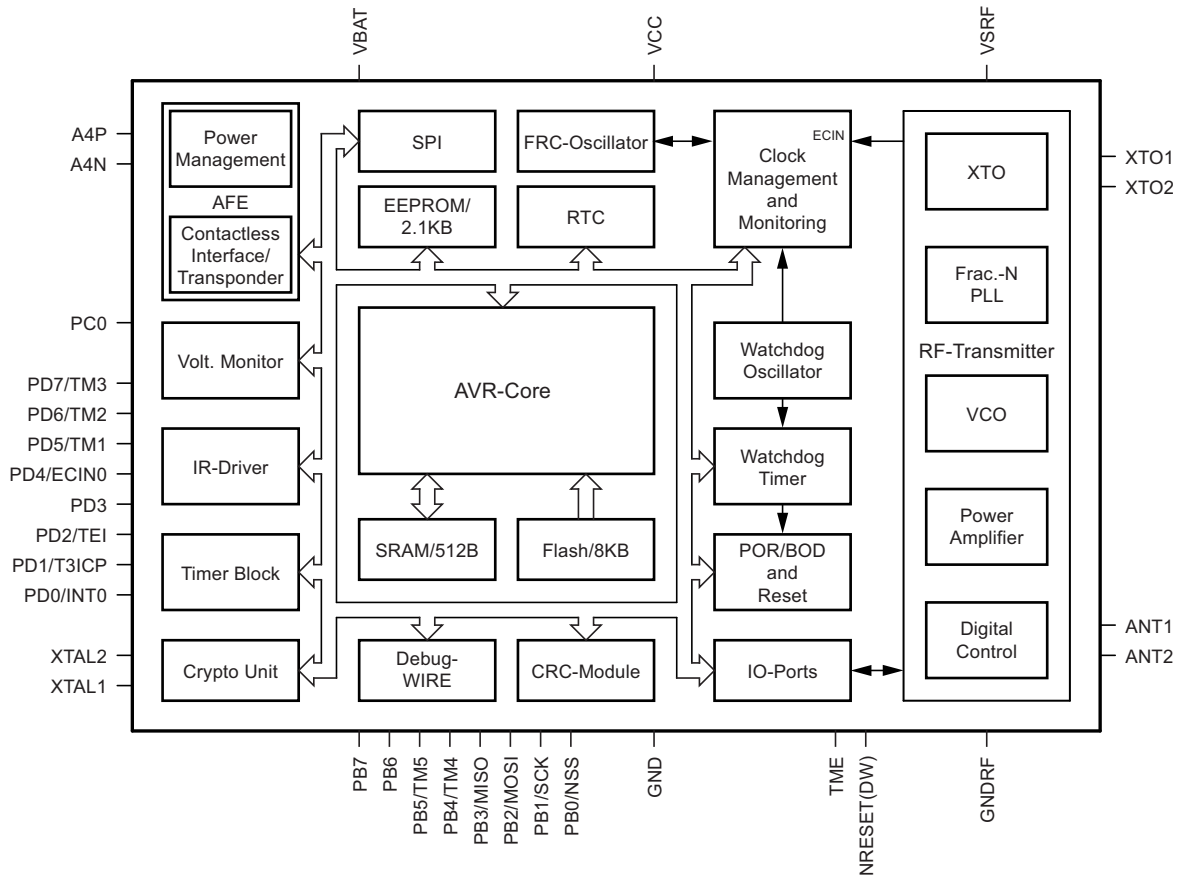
VBAT
VCC
VSRF

A4P
A4N

Power Management
AFE
Contactless Interface/ Transponder

SPI
FRC-Oscillator
ECIN
Clock Management and Monitoring

XTO1
XTO2

XTO

EEPROM/ 2.1KB
RTC

Frac.-N PLL

PC0

Volt. Monitor

AVR-Core

Watchdog Oscillator

RF-Transmitter

PD7/TM3
PD6/TM2
PD5/TM1
PD4/ECIN0
PD3
PD2/TEI
PD1/T3ICP
PD0/INT0

IR-Driver

VCO

Watchdog Timer

Timer Block

SRAM/512B
Flash/8KB

POR/BOD and Reset

Power Amplifier

Digital Control

ANT1
ANT2

XTAL2
XTAL1

Crypto Unit
Debug-WIRE
CRC-Module
IO-Ports

PB7
PB6
PB5/TM5
PB4/TM4
PB3/MISO
PB2/MOSI
PB1/SCK
PB0/NSS
GND
TME
NRESET(DW)
GNDRF